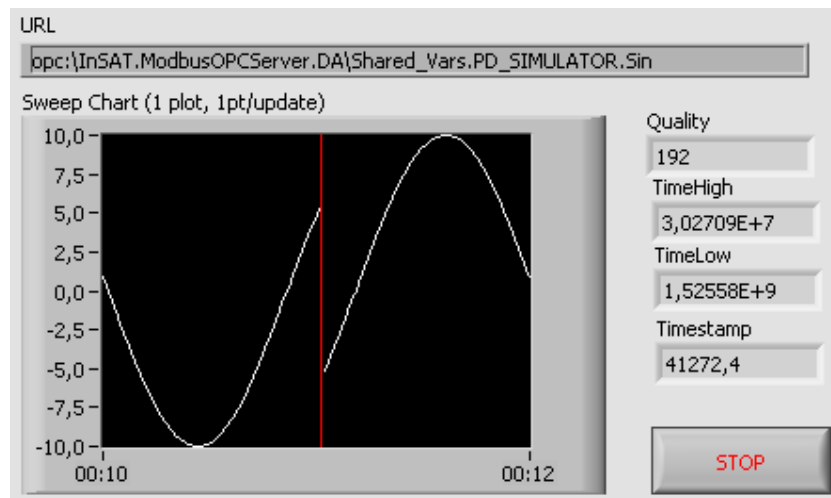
URL

opc:\InSAT.ModbusOPCServer.DA\Shared_Vars.PD_SIMULATOR.Sin

Sweep Chart (1 plot, 1pt/update)

10,0
7,5
5,0
2,5
0,0
-2,5
-5,0
-7,5
-10,0

00:10
00:12

Quality
192

TimeHigh
3,02709E+7

TimeLow
1,52558E+9

Timestamp
41272,4

STOP